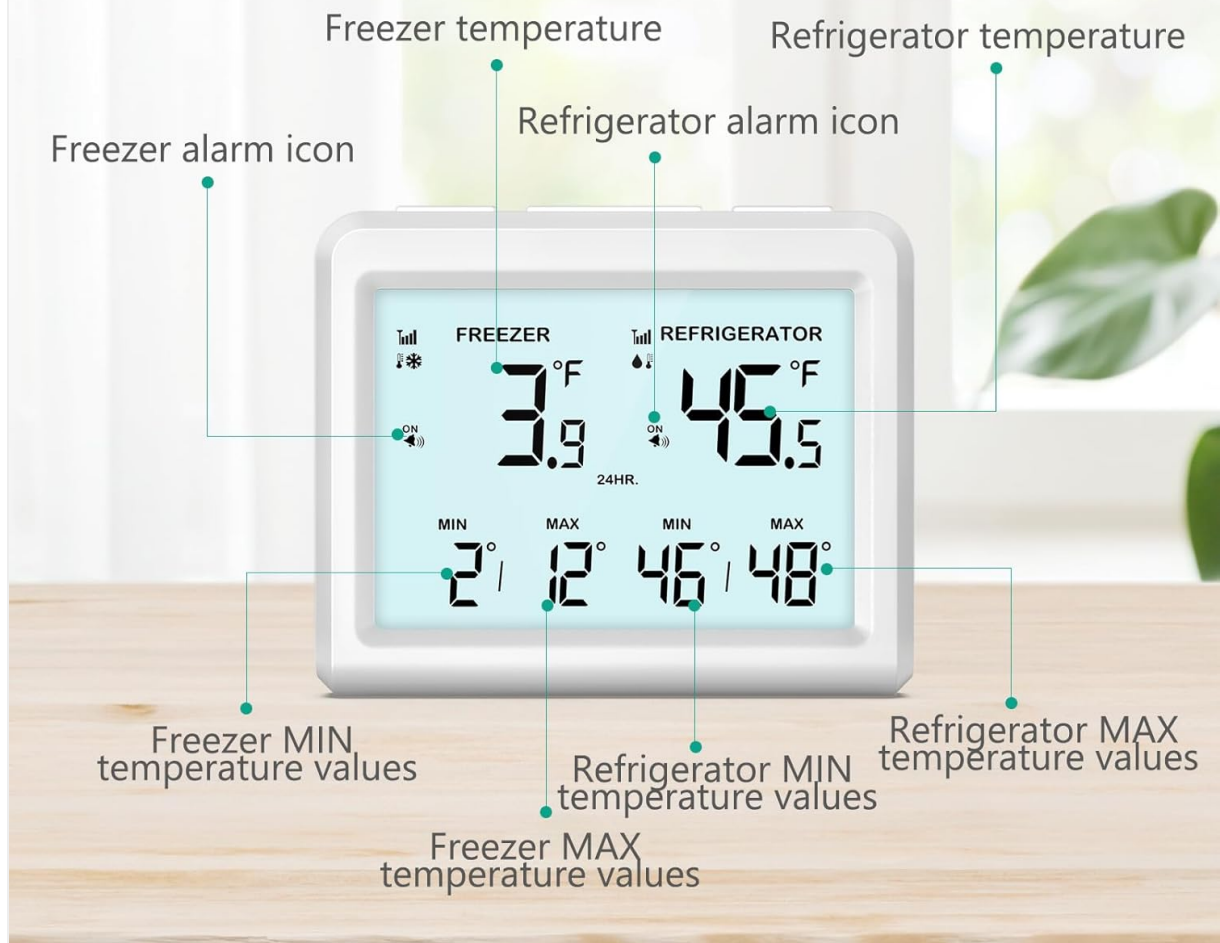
Freezer temperature

Refrigerator temperature

Refrigerator alarm icon

Freezer alarm icon

FREEZER

REFRIGERATOR

3.9 °F

ON

ON

45.5 °F

24HR.

MIN

MAX

MIN

MAX

2° / 12° 46° / 48°

Freezer MIN temperature values

Refrigerator MAX temperature values

Refrigerator MIN temperature values

Freezer MAX temperature values